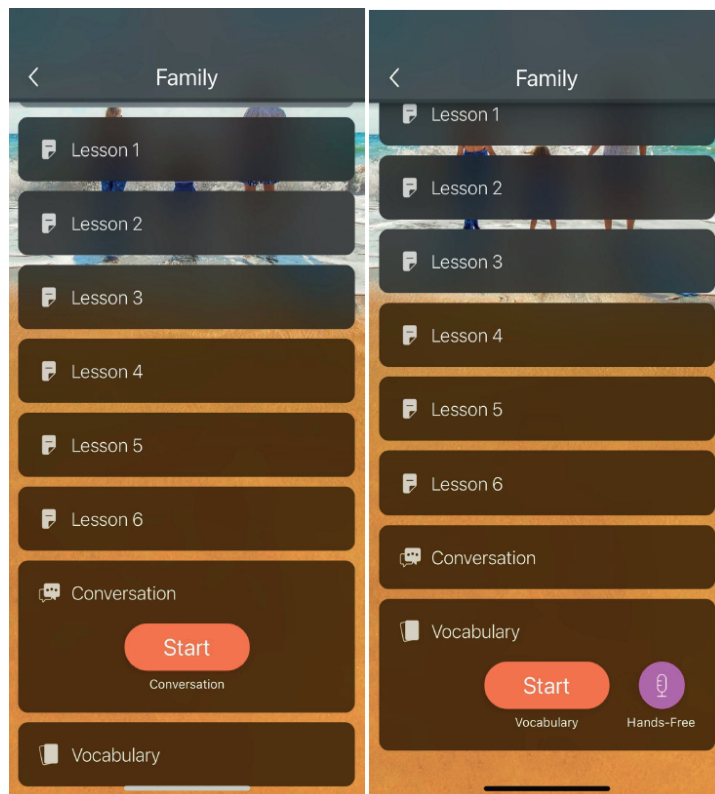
Family

Lesson 1

Lesson 2

Lesson 3

Lesson 4

Lesson 5

Lesson 6

Conversation

Start

Conversation

Vocabulary

Family

Lesson 1

Lesson 2

Lesson 3

Lesson 4

Lesson 5

Lesson 6

Conversation

Vocabulary

Start

Vocabulary

Hands-Free